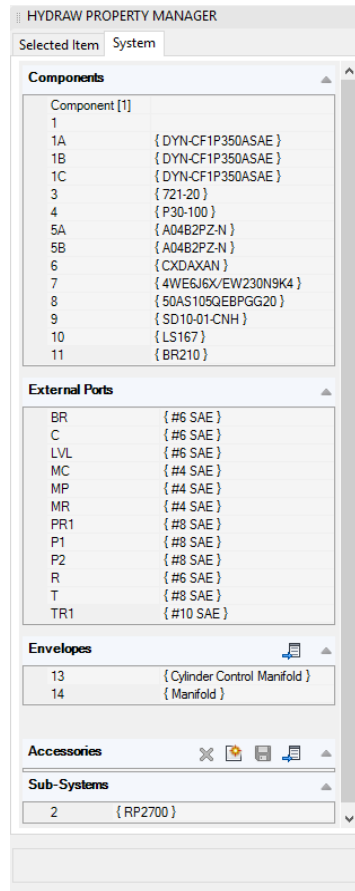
HYDRAW PROPERTY MANAGER

Selected Item System

Components

| Component [1] | |
|---|---|
| 1 | |
| 1A | { DYN-CF1P350ASAE } |
| 1B | { DYN-CF1P350ASAE } |
| 1C | { DYN-CF1P350ASAE } |
| 3 | { 721-20 } |
| 4 | { P30-100 } |
| 5A | { A04B2PZ-N } |
| 5B | { A04B2PZ-N } |
| 6 | { CXDAXAN } |
| 7 | { 4WE6J6X/EW230N9K4 } |
| 8 | { 50AS105QEBPGG20 } |
| 9 | { SD10-01-CNH } |
| 10 | { LS167 } |
| 11 | { BR210 } |

External Ports

| | |
|---|---|
| BR | { #6 SAE } |
| C | { #6 SAE } |
| LVL | { #6 SAE } |
| MC | { #4 SAE } |
| MP | { #4 SAE } |
| MR | { #4 SAE } |
| PR1 | { #8 SAE } |
| P1 | { #8 SAE } |
| P2 | { #8 SAE } |
| R | { #6 SAE } |
| T | { #8 SAE } |
| TR1 | { #10 SAE } |

Envelopes

| | |
|---|---|
| 13 | { Cylinder Control Manifold } |
| 14 | { Manifold } |

Accessories

Sub-Systems

| | |
|---|---|
| 2 | { RP2700 } |